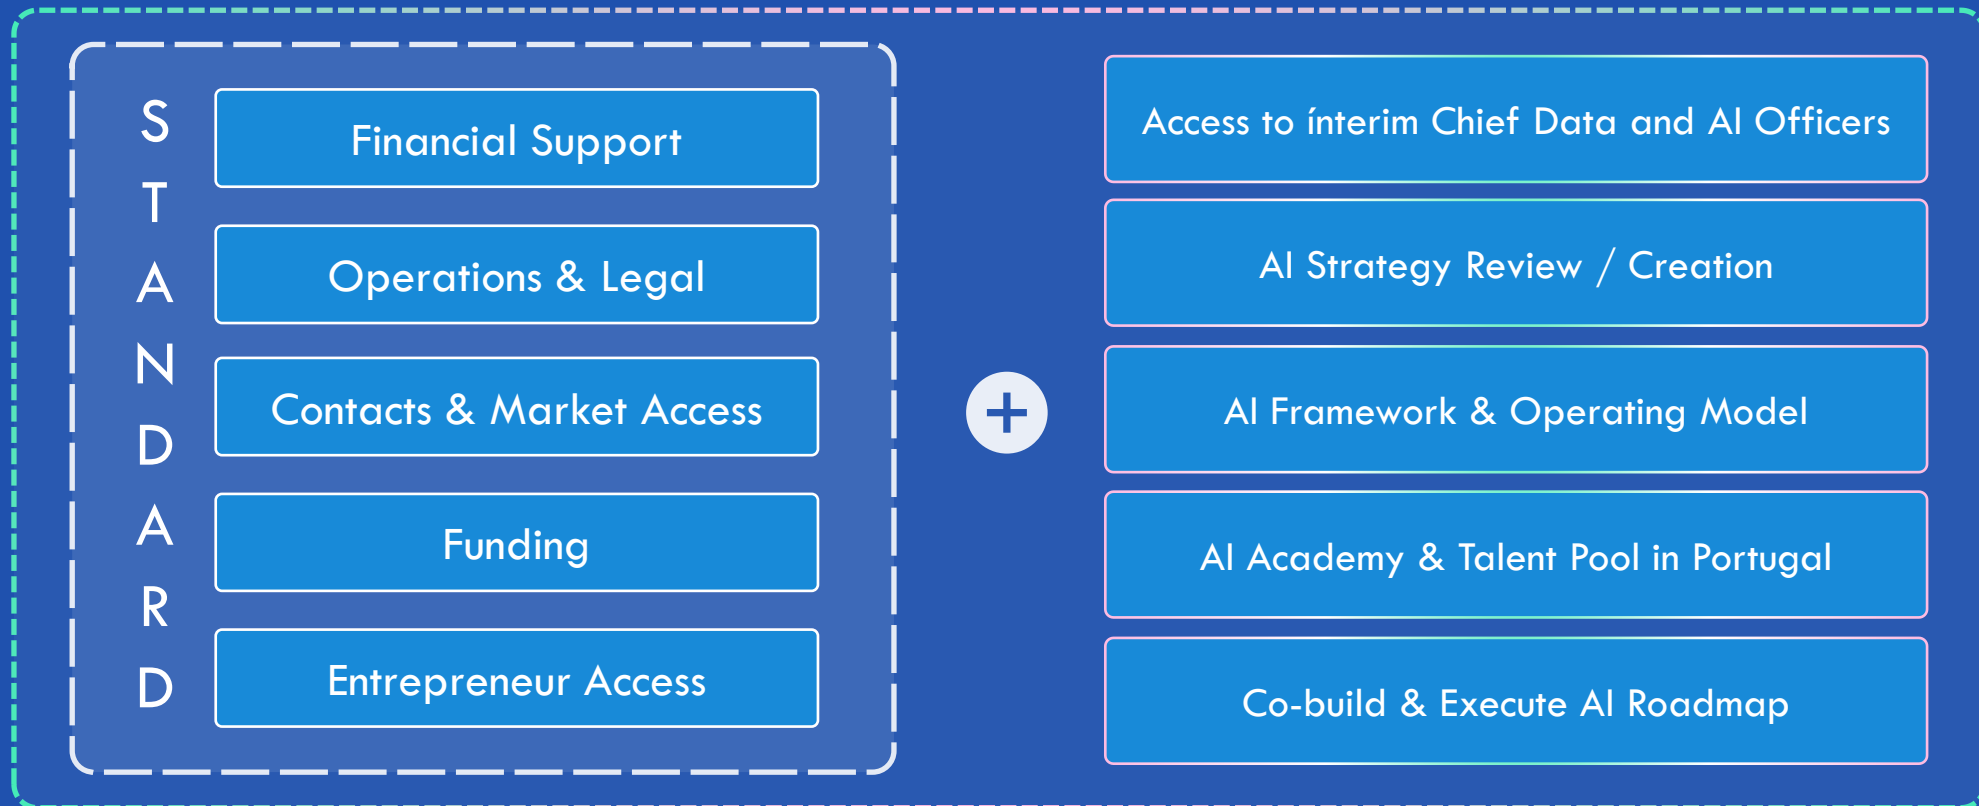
S
T
A
N
D
A
R
D

Financial Support

Operations & Legal

Contacts & Market Access

Funding

Entrepreneur Access

+

Access to ínterim Chief Data and AI Officers

AI Strategy Review / Creation

AI Framework & Operating Model

AI Academy & Talent Pool in Portugal

Co-build & Execute AI Roadmap